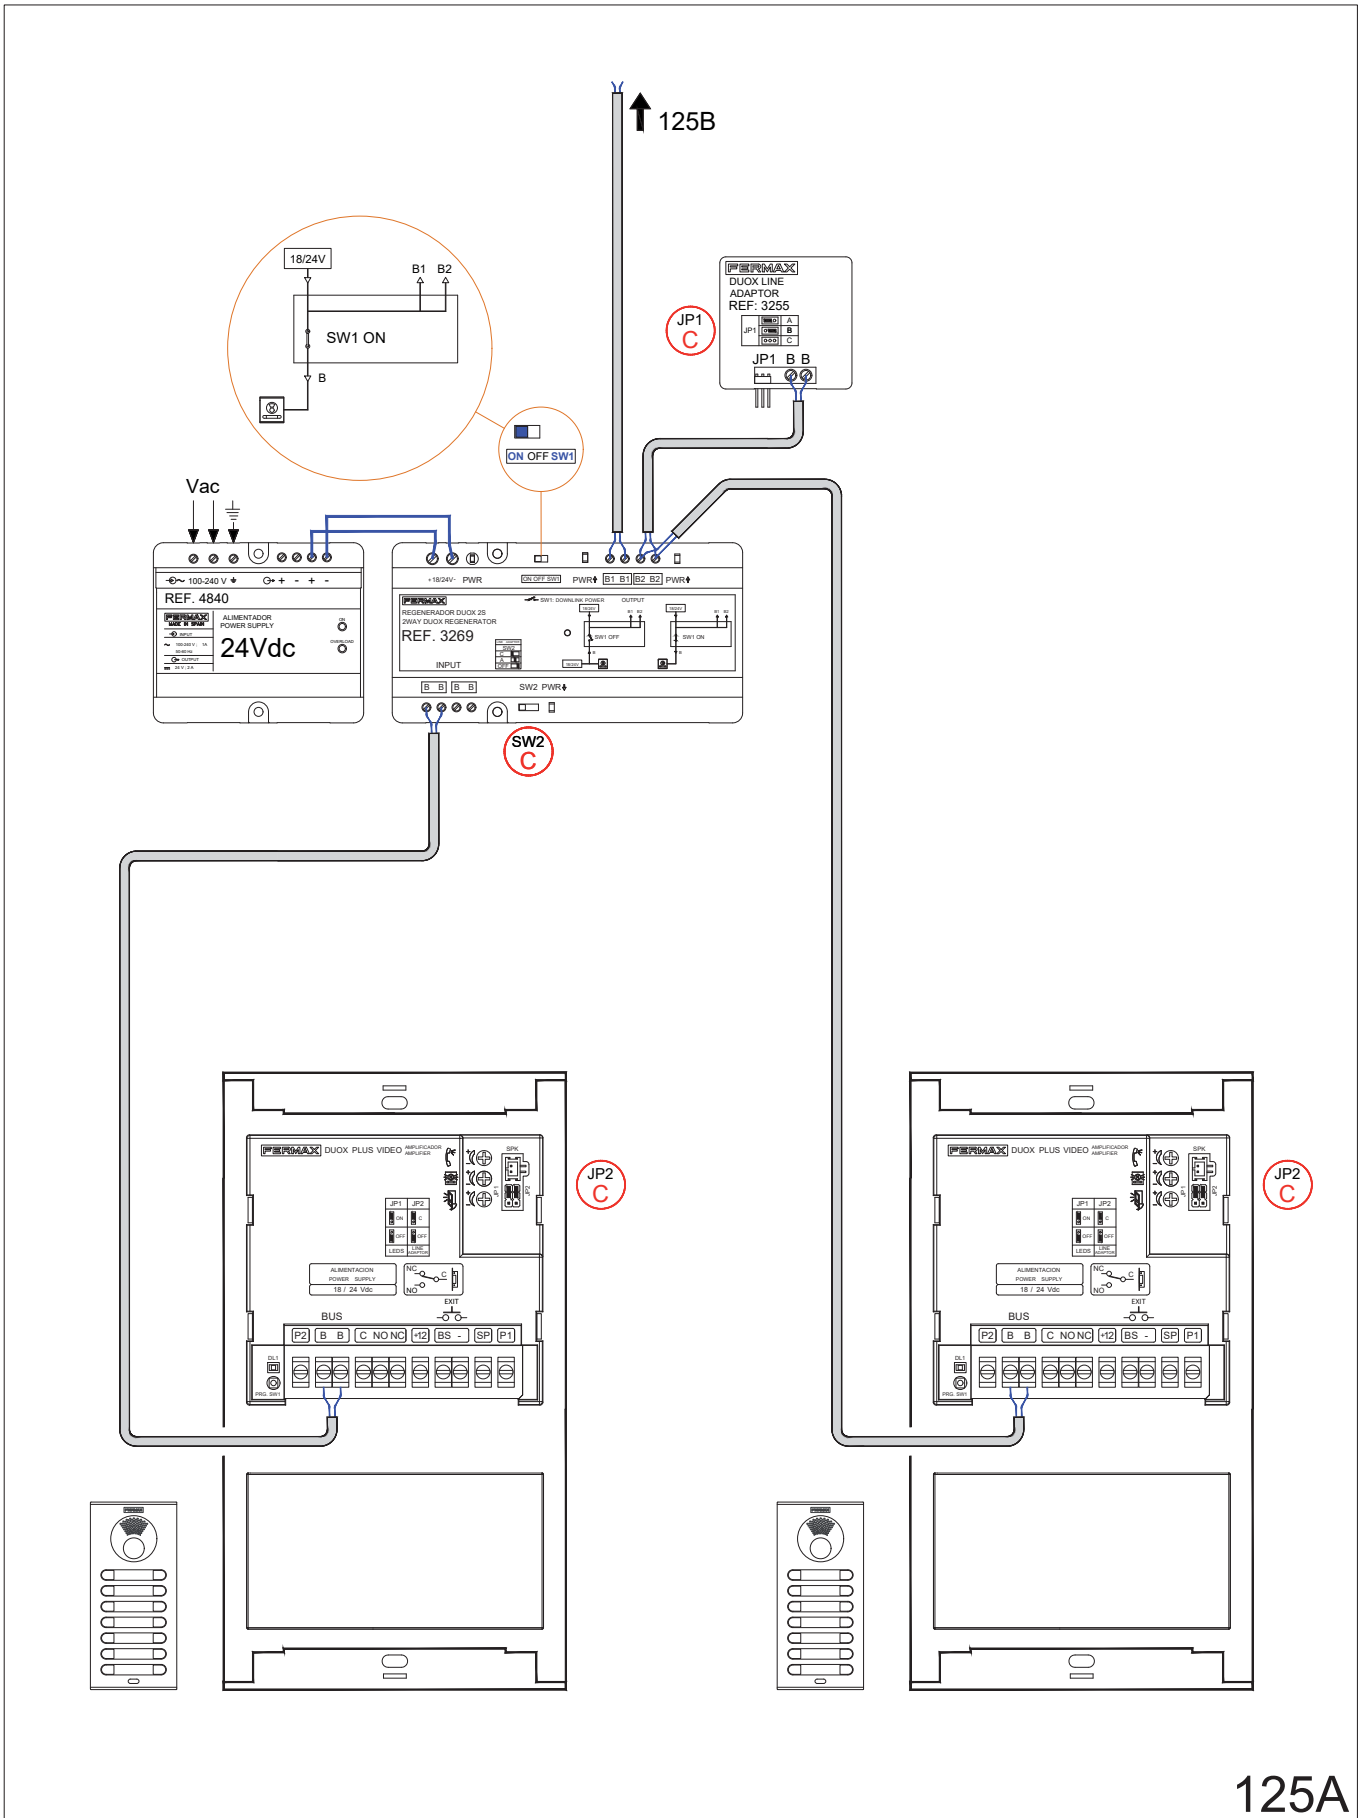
125B

18/24V
B1 B2
SW1 ON
B

ON OFF SW1

FERMAX
DUOX LINE ADAPTOR
REF: 3255
JP1
A
B
C
JP1 B B

JP1
C

Vac

100-240 V
+ - + -
REF. 4840
FERMAX
MADE IN SPAIN
ALIMENTADOR POWER SUPPLY
INPUT
OUTPUT
ON
OVERLOAD
24Vdc

+18/24V- PWR
ON OFF SW1
PWR
B1 B1 B2 B2 PWR
FERMAX
REGENERADOR DUOX 2S
2WAY DUOX REGENERATOR
REF. 3269
SW1: DOWNLINK POWER
OUTPUT
SW1 OFF
SW1 ON
INPUT
B B B B
SW2 PWR

SW2
C

FERMAX DUOX PLUS VIDEO AMPLIFICADOR AMPLIFIER
SPK
JP1 JP2
ON C
OFF OFF
LEDS LINE ADAPTOR
ALIMENTACION POWER SUPPLY 18 / 24 Vdc
NC C NO
EXIT
BUS
P2 B B C NO NC +12 BS - SP P1
DL1
PRG. SW1

JP2
C

FERMAX DUOX PLUS VIDEO AMPLIFICADOR AMPLIFIER
SPK
JP1 JP2
ON C
OFF OFF
LEDS LINE ADAPTOR
ALIMENTACION POWER SUPPLY 18 / 24 Vdc
NC C NO
EXIT
BUS
P2 B B C NO NC +12 BS - SP P1
DL1
PRG. SW1

JP2
C

FERMAX
FERMAX

125A